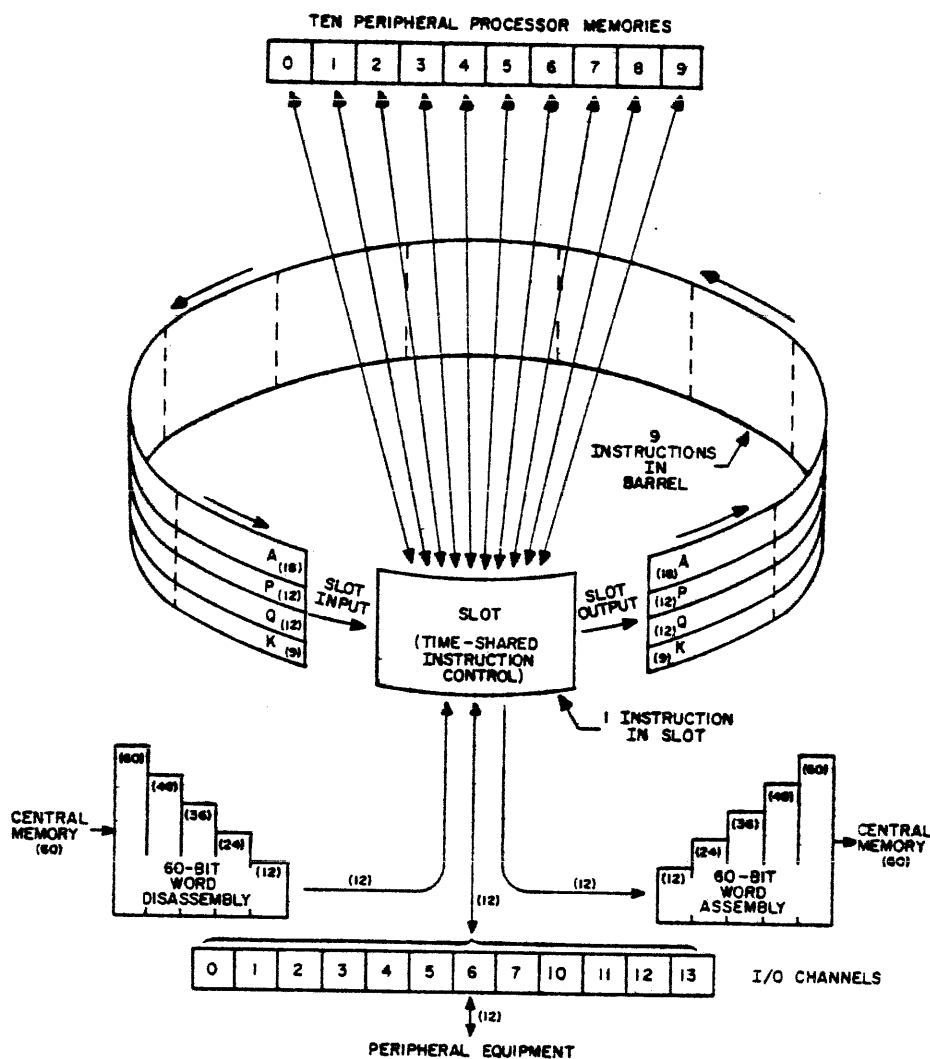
TEN PERIPHERAL PROCESSOR MEMORIES

| 0 | 1 | 2 | 3 | 4 | 5 | 6 | 7 | 8 | 9 |
|---|---|---|---|---|---|---|---|---|---|

9 INSTRUCTIONS IN BARREL

A (18)
P (12)
Q (12)
K (9)

SLOT INPUT

SLOT

(TIME-SHARED INSTRUCTION CONTROL)

SLOT OUTPUT

(18) A
(12) P
(12) Q
(9) K

1 INSTRUCTION IN SLOT

CENTRAL MEMORY (60)

(60)
(48)
(36)
(24)
(12)

60-BIT WORD DISASSEMBLY

(12)

(12)

(12)

(12)
(24)
(36)
(48)
(60)

60-BIT WORD ASSEMBLY

CENTRAL MEMORY (60)

| 0 | 1 | 2 | 3 | 4 | 5 | 6 | 7 | 10 | 11 | 12 | 13 |
|---|---|---|---|---|---|---|---|---|---|---|---|

I/O CHANNELS

(12)

PERIPHERAL EQUIPMENT